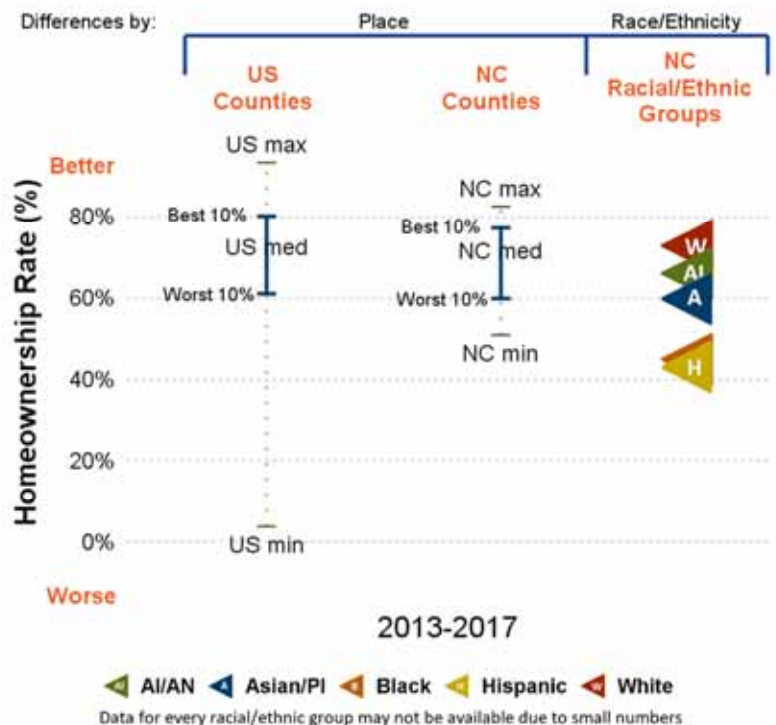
Differences by:

Place

Race/Ethnicity

US Counties

NC Counties

NC Racial/Ethnic Groups

Better

Worse

Homeownership Rate (%)

80%

60%

40%

20%

0%

US max

Best 10%

US med

Worst 10%

US min

NC max

Best 10%

NC med

Worst 10%

NC min

W

AI

A

H

2013-2017

AI/AN Asian/PI Black Hispanic White

Data for every racial/ethnic group may not be available due to small numbers